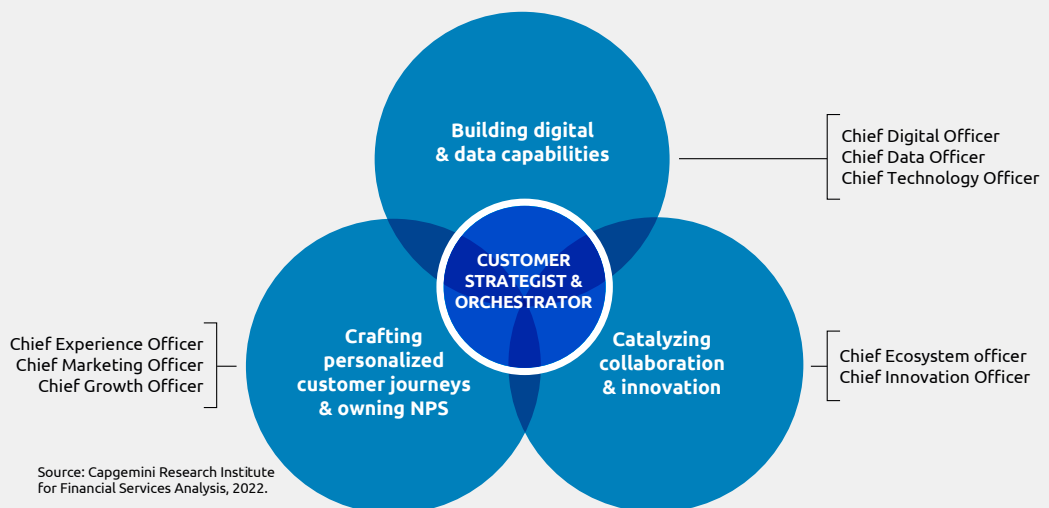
Building digital & data capabilities

Chief Digital Officer
Chief Data Officer
Chief Technology Officer

CUSTOMER STRATEGIST & ORCHESTRATOR

Chief Experience Officer
Chief Marketing Officer
Chief Growth Officer

Crafting personalized customer journeys & owning NPS

Catalyzing collaboration & innovation

Chief Ecosystem officer
Chief Innovation Officer

Source: Capgemini Research Institute for Financial Services Analysis, 2022.